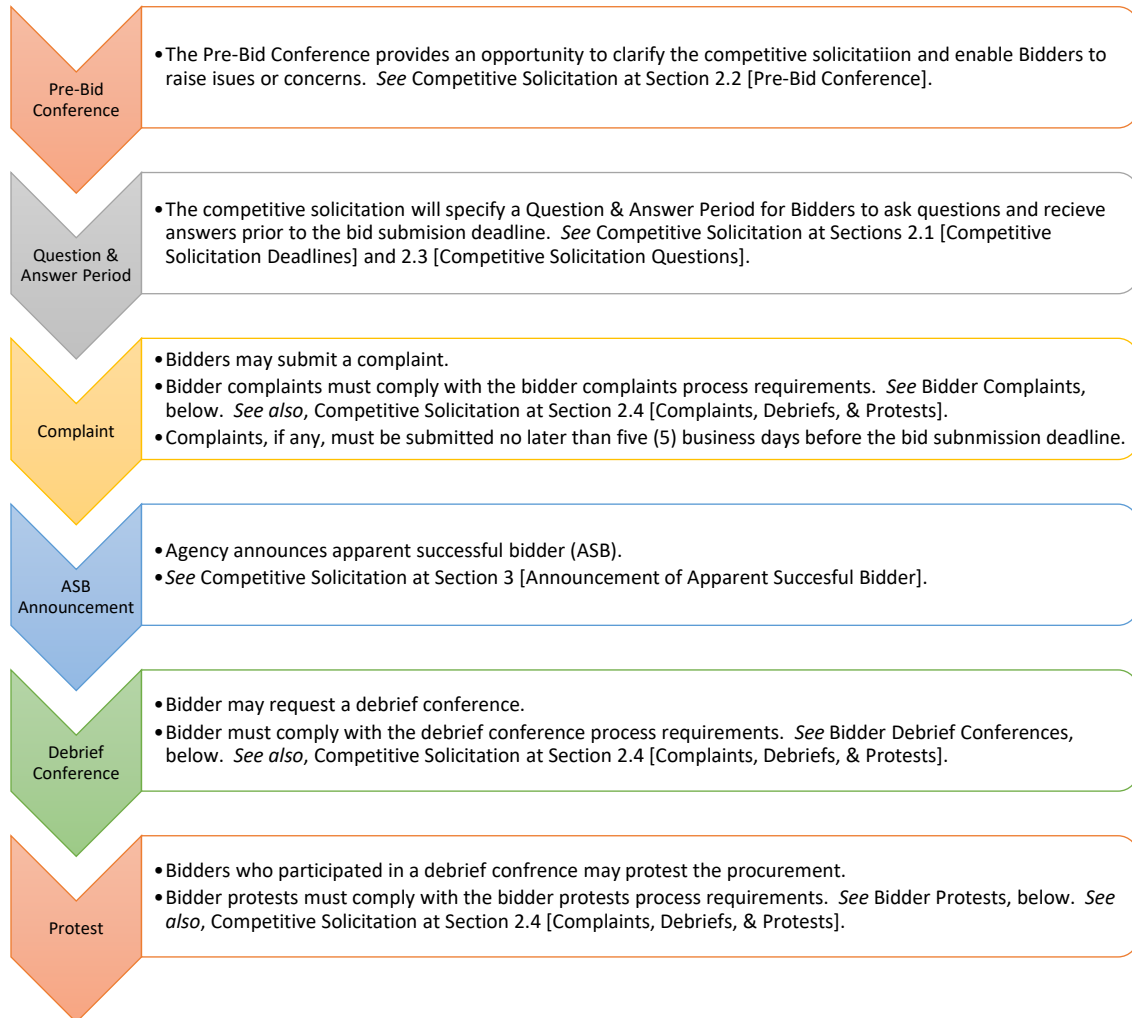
Pre-Bid Conference

• The Pre-Bid Conference provides an opportunity to clarify the competitive solicitatiion and enable Bidders to raise isues or concerns. *See* Competitive Solicitation at Section 2.2 [Pre-Bid Conference].

Question & Answer Period

• The competitive solicitation will specify a Question & Answer Period for Bidders to ask questions and recieve answers prior to the bid submision deadline. *See* Competitive Solicitation at Sections 2.1 [Competitive Solicitation Deadlines] and 2.3 [Competitive Solicitation Questions].

Complaint

• Bidders may submit a complaint.
• Bidder complaints must comply with the bidder complaints process requirements. *See* Bidder Complaints, below. *See also*, Competitive Solicitation at Section 2.4 [Complaints, Debriefs, & Protests].
• Complaints, if any, must be submitted no later than five (5) business days before the bid subnmission deadline.

ASB Announcement

• Agency announces apparent successful bidder (ASB).
• *See* Competitive Solicitation at Section 3 [Announcement of Apparent Succesful Bidder].

Debrief Conference

• Bidder may request a debrief conference.
• Bidder must comply with the debrief conference process requirements. *See* Bidder Debrief Conferences, below. *See also*, Competitive Solicitation at Section 2.4 [Complaints, Debriefs, & Protests].

Protest

• Bidders who participated in a debrief confrence may protest the procurement.
• Bidder protests must comply with the bidder protests process requirements. *See* Bidder Protests, below. *See also*, Competitive Solicitation at Section 2.4 [Complaints, Debriefs, & Protests].